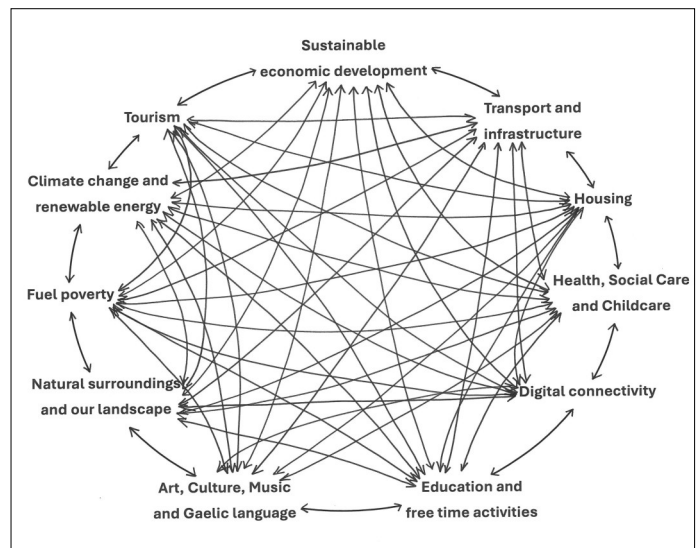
Sustainable economic development

Transport and infrastructure

Housing

Health, Social Care and Childcare

Digital connectivity

Education and free time activities

Art, Culture, Music and Gaelic language

Natural surroundings and our landscape

Fuel poverty

Climate change and renewable energy

Tourism